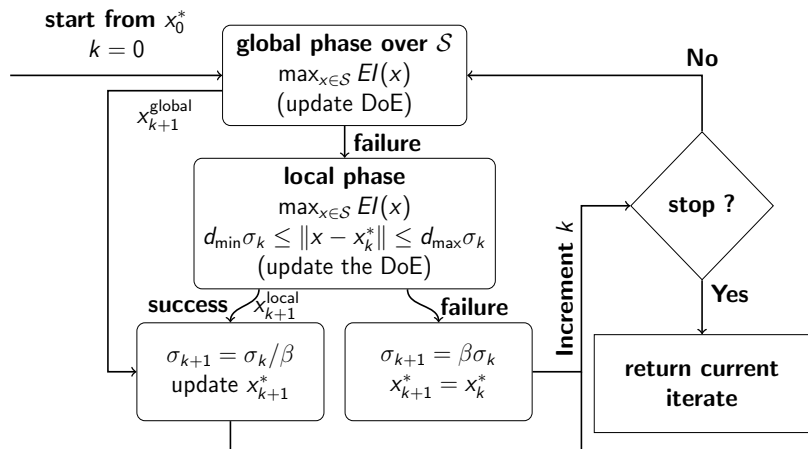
start from $x_0^*$
$k = 0$

global phase over $\mathcal{S}$
$\max_{x \in \mathcal{S}} EI(x)$
(update DoE)

No

$x_{k+1}^{\text{global}}$

failure

local phase
$\max_{x \in \mathcal{S}} EI(x)$
$d_{\min}\sigma_k \leq \|x - x_k^*\| \leq d_{\max}\sigma_k$
(update the DoE)

stop ?

Increment $k$

success $x_{k+1}^{\text{local}}$

failure

Yes

$\sigma_{k+1} = \sigma_k/\beta$
update $x_{k+1}^*$

$\sigma_{k+1} = \beta\sigma_k$
$x_{k+1}^* = x_k^*$

return current iterate